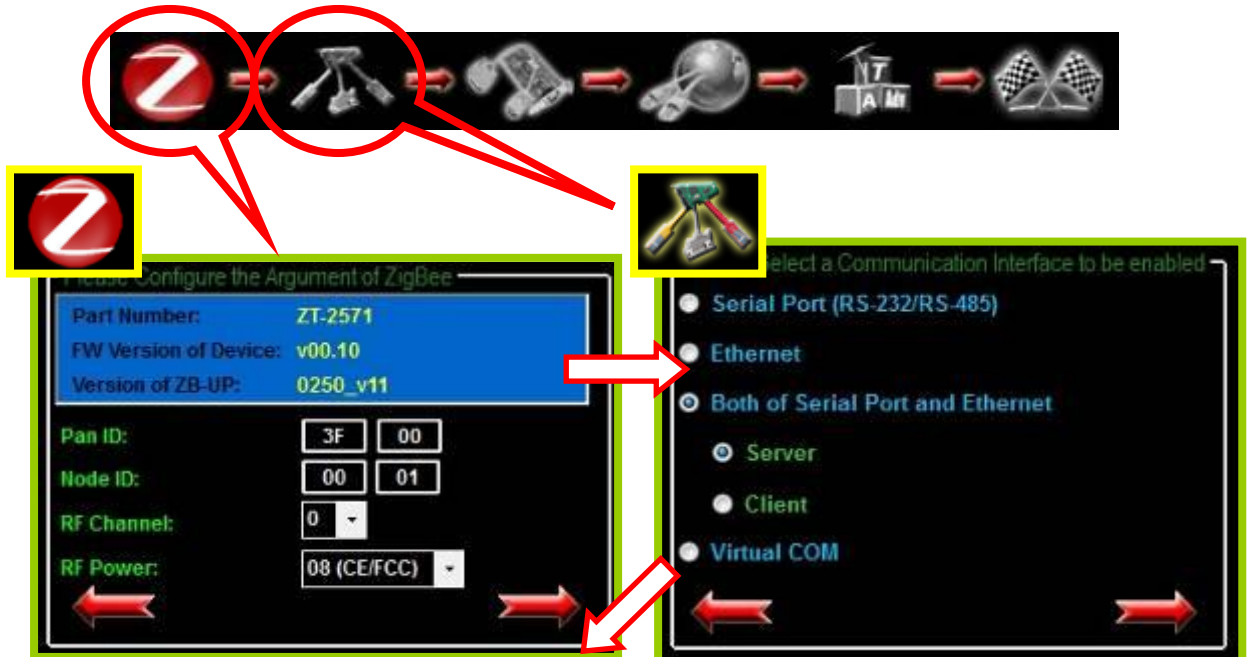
Please Configure the Argument of ZigBee

| Part Number: | ZT-2571 |
|---|---|
| FW Version of Device: | v00.10 |
| Version of ZB-UP: | 0250_v11 |

Pan ID: 3F 00

Node ID: 00 01

RF Channel: 0

RF Power: 08 (CE/FCC)

Select a Communication Interface to be enabled

Serial Port (RS-232/RS-485)

Ethernet

Both of Serial Port and Ethernet

Server

Client

Virtual COM